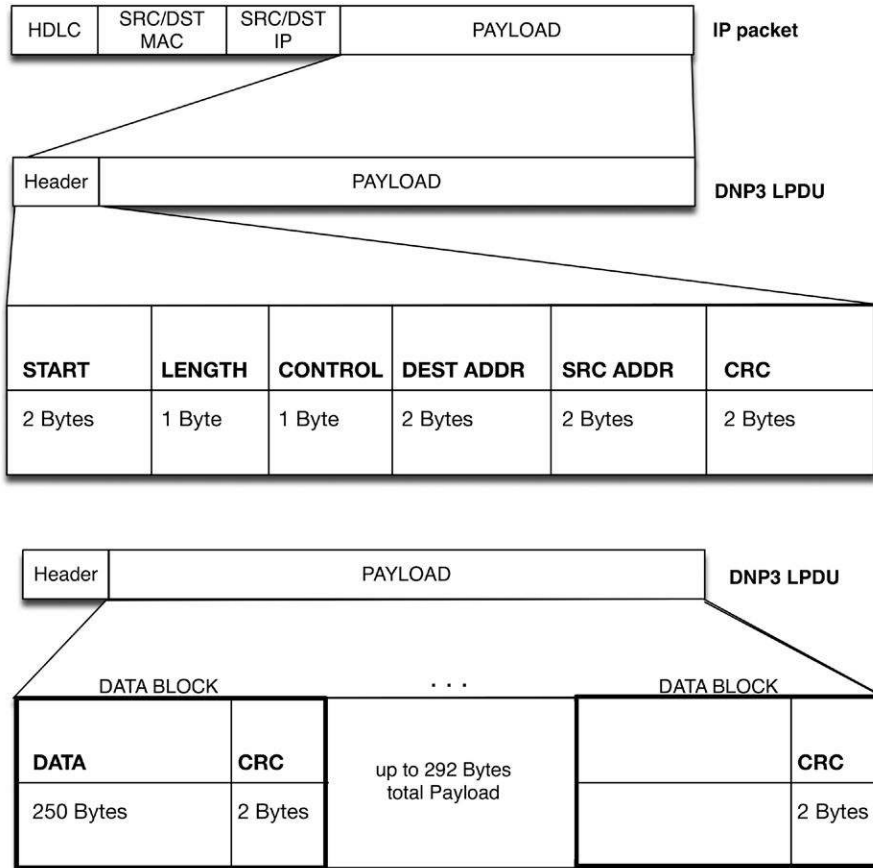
| HDLC | SRC/DST MAC | SRC/DST IP | PAYLOAD |
|---|---|---|---|

IP packet

| Header | PAYLOAD |
|---|---|

DNP3 LPDU

| START | LENGTH | CONTROL | DEST ADDR | SRC ADDR | CRC |
|---|---|---|---|---|---|
| 2 Bytes | 1 Byte | 1 Byte | 2 Bytes | 2 Bytes | 2 Bytes |

| Header | PAYLOAD |
|---|---|

DNP3 LPDU

DATA BLOCK

. . .

DATA BLOCK

| DATA | CRC |
|---|---|
| 250 Bytes | 2 Bytes |

up to 292 Bytes total Payload

| | CRC |
|---|---|
| | 2 Bytes |